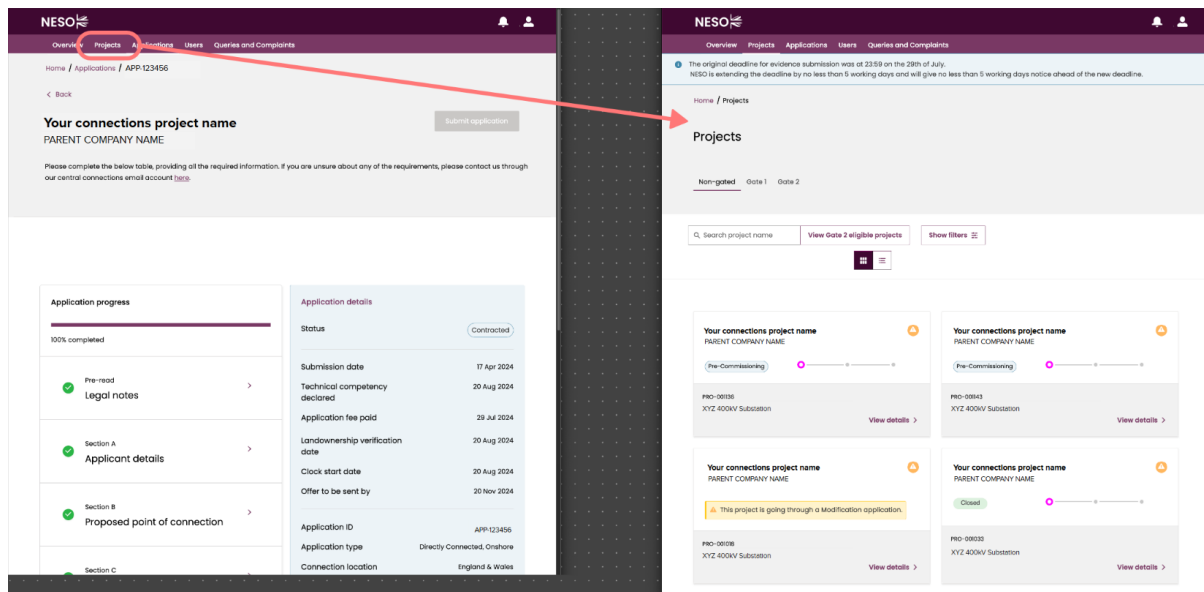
NESO

Overview Projects Applications Users Queries and Complaints

Home / Applications / APP-123456

< Back

Your connections project name
PARENT COMPANY NAME

Submit application

Please complete the below table, providing all the required information. If you are unsure about any of the requirements, please contact us through our central connections email account here.

Application progress

100% completed

Pre-read
Legal notes

Section A
Applicant details

Section B
Proposed point of connection

Section C

Application details

| | |
|---|---|
| Status | Contracted |
| Submission date | 17 Apr 2024 |
| Technical competency declared | 20 Aug 2024 |
| Application fee paid | 29 Jul 2024 |
| Landownership verification date | 20 Aug 2024 |
| Clock start date | 20 Aug 2024 |
| Offer to be sent by | 20 Nov 2024 |
| Application ID | APP-123456 |
| Application type | Directly Connected, Onshore |
| Connection location | England & Wales |

NESO

Overview Projects Applications Users Queries and Complaints

The original deadline for evidence submission was at 23:59 on the 29th of July.
NESO is extending the deadline by no less than 5 working days and will give no less than 5 working days notice ahead of the new deadline.

Home / Projects

Projects

Non-gated Gate 1 Gate 2

Search project name View Gate 2 eligible projects Show filters

Your connections project name
PARENT COMPANY NAME
Pre-Commissioning
PRO-001136
XYZ 400kV Substation
View details >

Your connections project name
PARENT COMPANY NAME
Pre-Commissioning
PRO-001143
XYZ 400kV Substation
View details >

Your connections project name
PARENT COMPANY NAME
This project is going through a Modification application.
PRO-001018
XYZ 400kV Substation
View details >

Your connections project name
PARENT COMPANY NAME
Closed
PRO-001033
XYZ 400kV Substation
View details >